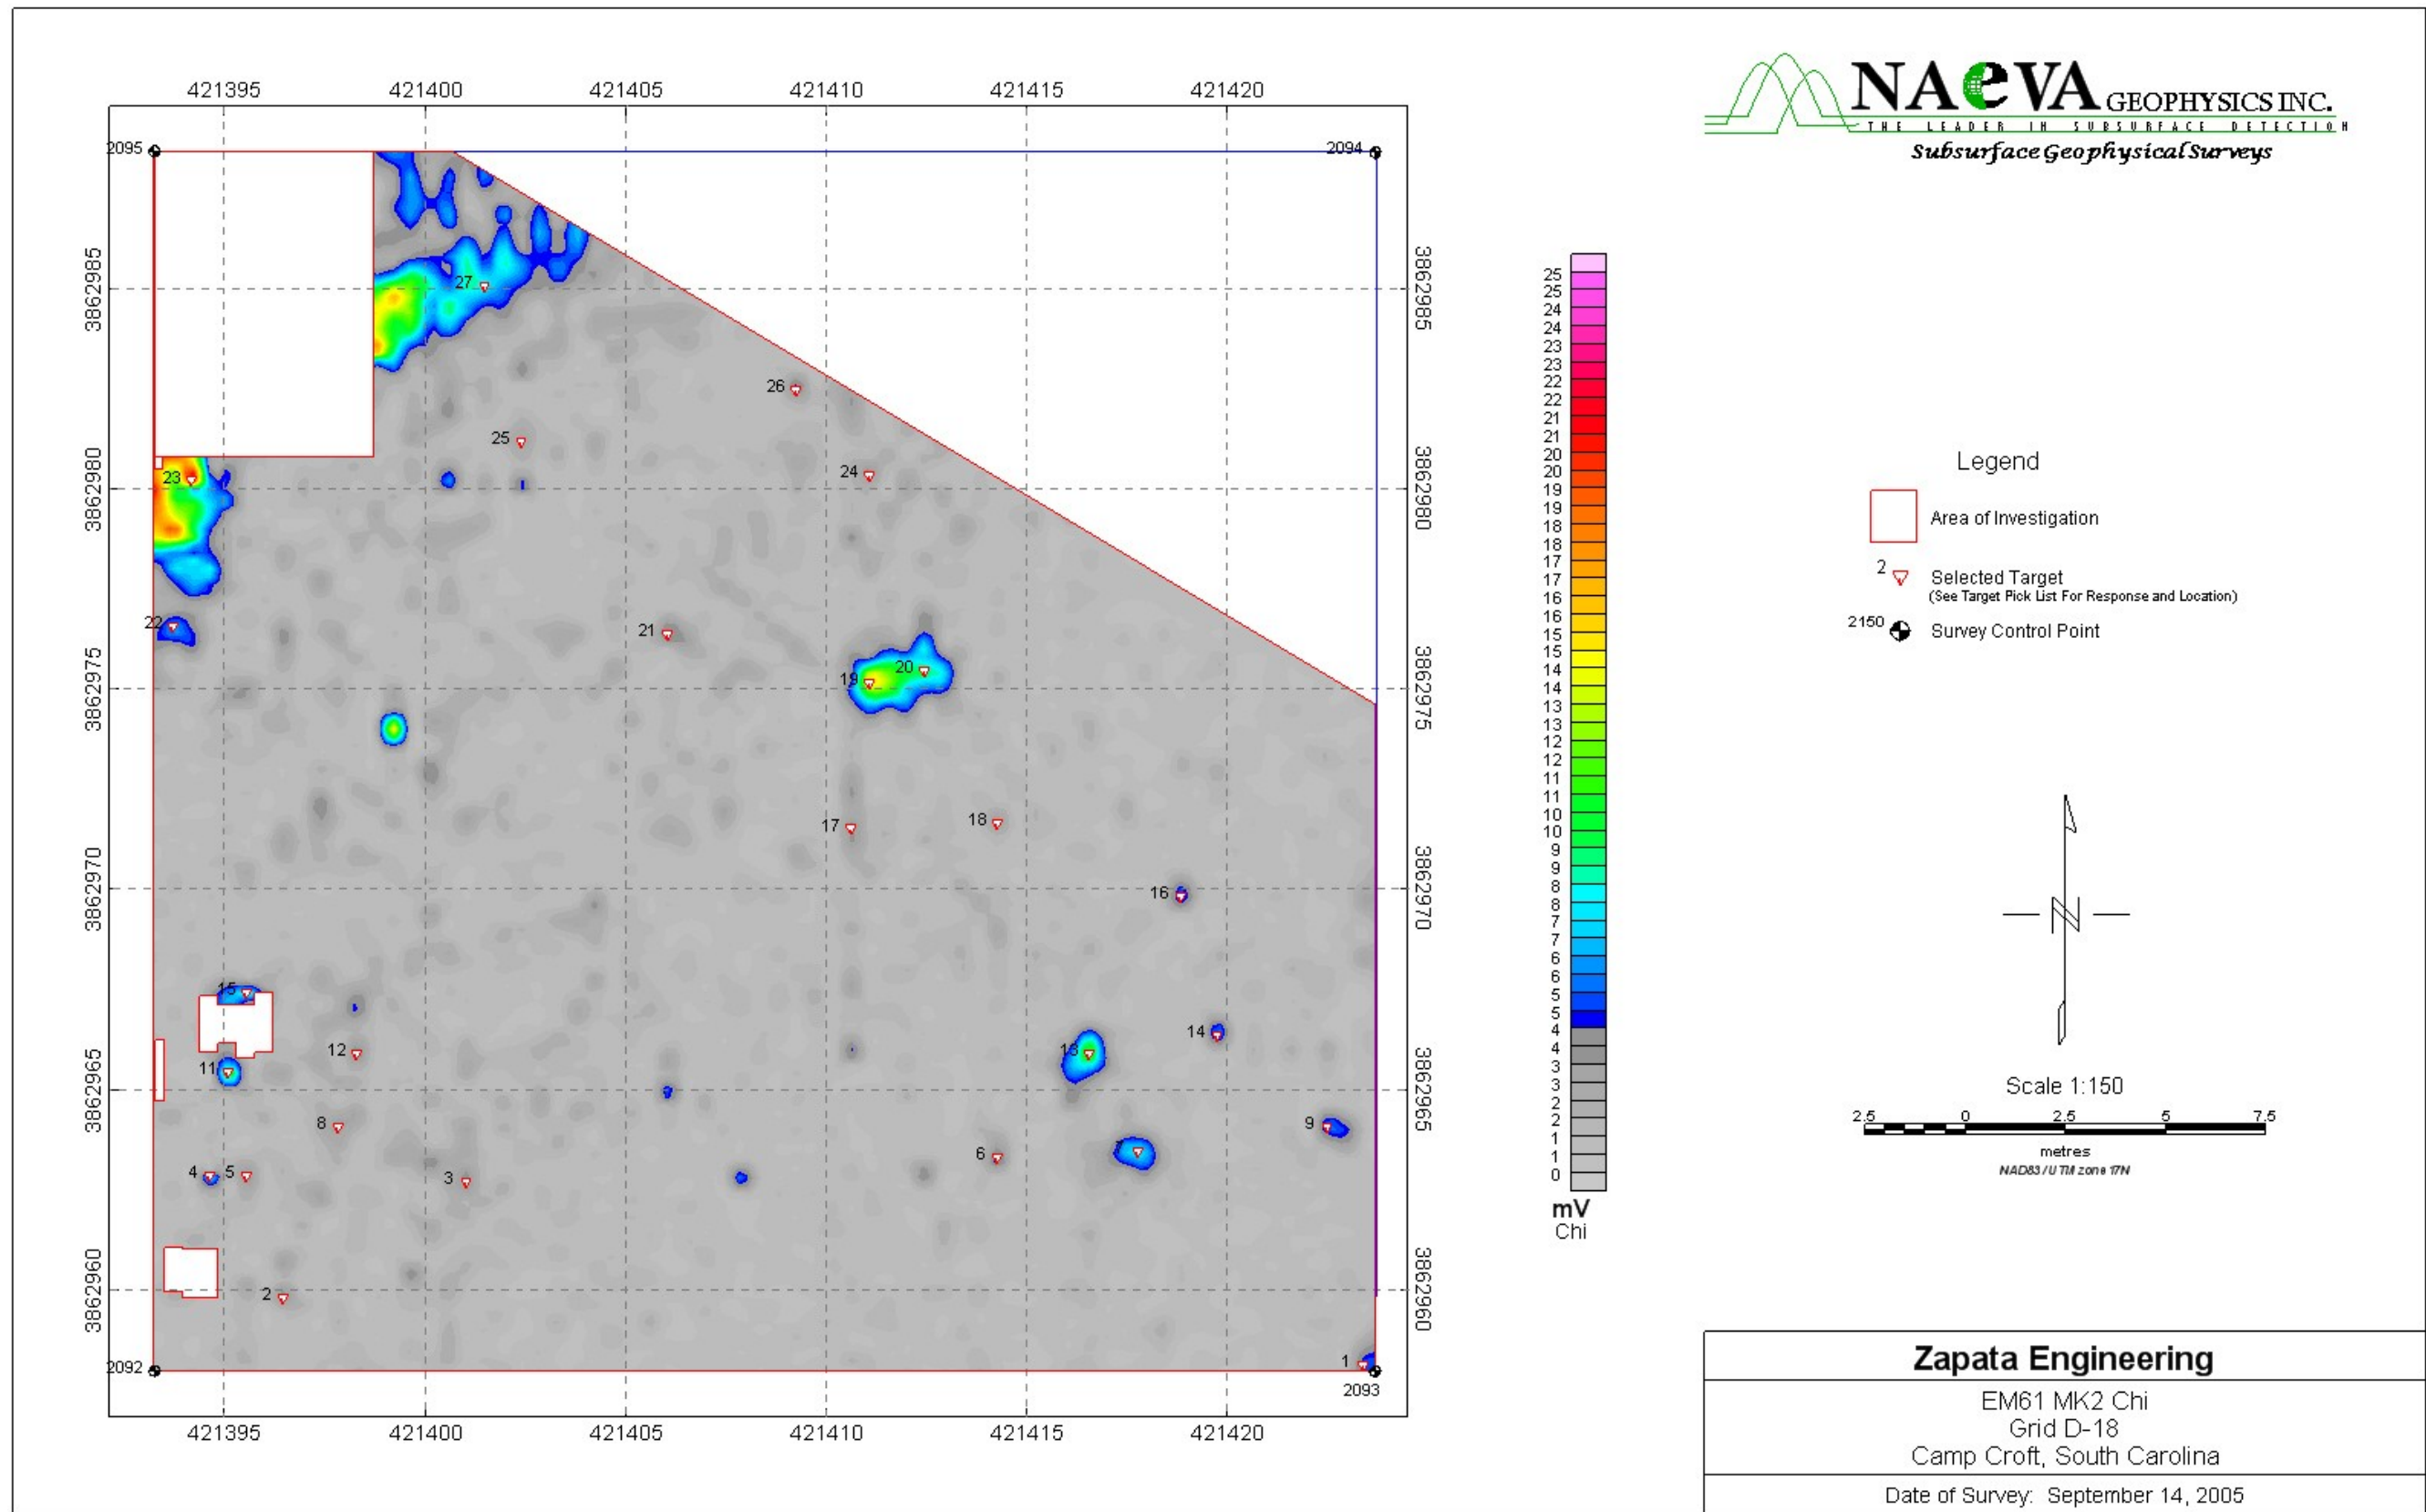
421395 421400 421405 421410 421415 421420

2095 2094

3862985 3862980 3862975 3862970 3862965 3862960

27 26 25 24 23 22 21 20 19 18 17 16 15 14 13 12 11 9 8 6 5 4 3 2 1

2092 2093

421395 421400 421405 421410 421415 421420

NAeVA GEOPHYSICS INC.
THE LEADER IN SUBSURFACE DETECTION
Subsurface Geophysical Surveys

25 25 24 24 23 23 22 22 21 21 20 20 19 19 18 18 17 17 16 16 15 15 14 14 13 13 12 12 11 11 10 10 9 9 8 8 7 7 6 6 5 5 4 4 3 3 2 2 1 1 0
mV
Chi

Legend
Area of Investigation
2 Selected Target
(See Target Pick List For Response and Location)
2150 Survey Control Point

Scale 1:150
2.5 0 2.5 5 7.5
metres
NAD83 / UTM zone 17N

Zapata Engineering
EM61 MK2 Chi
Grid D-18
Camp Croft, South Carolina
Date of Survey: September 14, 2005